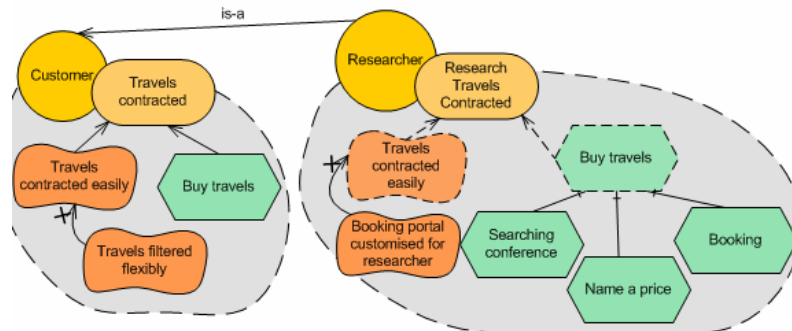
is-a

Customer

Travels contracted

Travels contracted easily

Buy travels

Travels filtered flexibly

Researcher

Research Travels Contracted

Travels contracted easily

Buy travels

Booking portal customised for researcher

Searching conference

Booking

Name a price